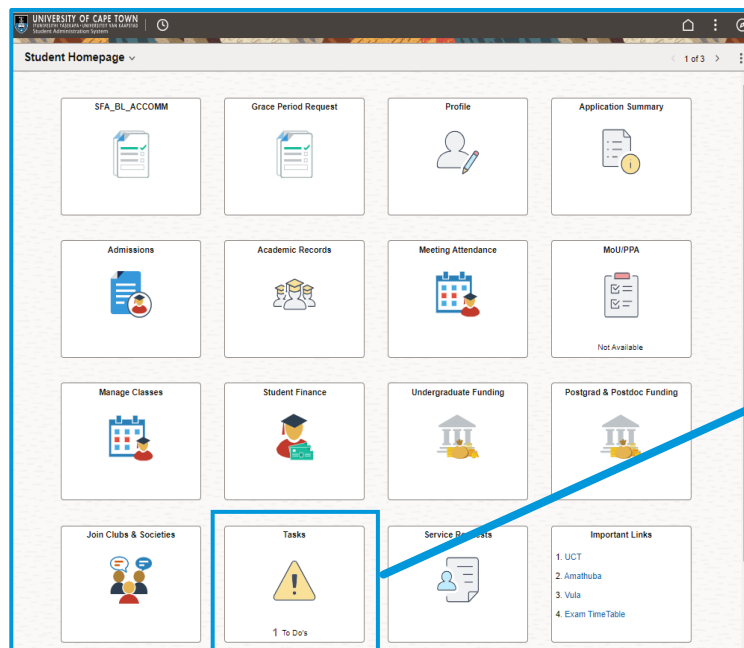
UNIVERSITY OF CAPE TOWN
IYUNIVESITHI YASEKAPA • UNIVERSITEIT VAN KAAPSTAD
Student Administration System

Student Homepage

1 of 3

SFA_BL_ACCOMM

Grace Period Request

Profile

Application Summary

Admissions

Academic Records

Meeting Attendance

MoU/PPA

Not Available

Manage Classes

Student Finance

Undergraduate Funding

Postgrad & Postdoc Funding

Join Clubs & Societies

Tasks

1 To Do's

Service Requests

Important Links

1. UCT
2. Amathuba
3. Vula
4. Exam TimeTable